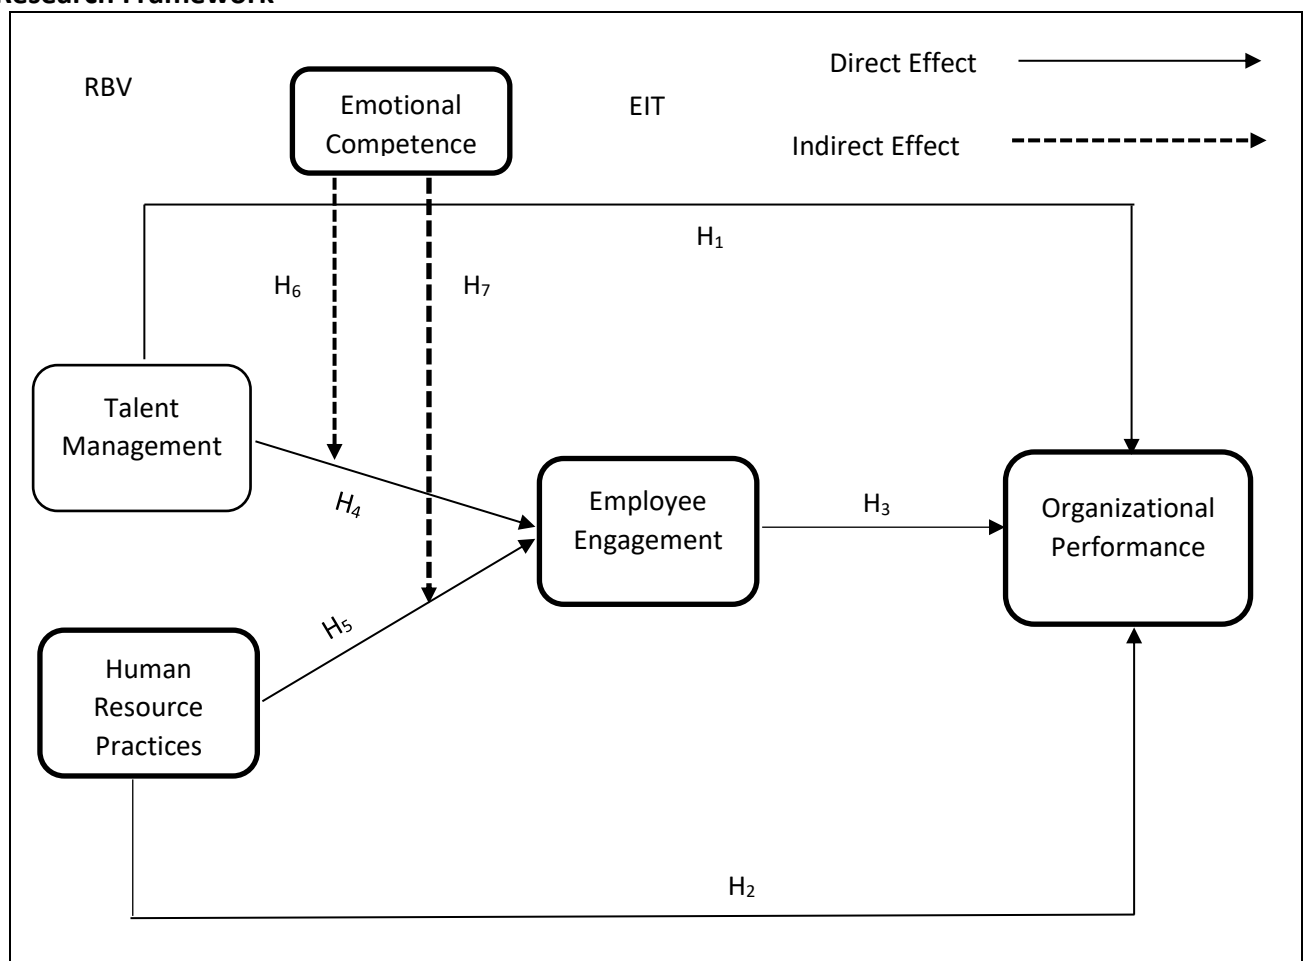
Research Framework

RBV

Emotional Competence

EIT

Direct Effect

Indirect Effect

$H_1$

$H_6$

$H_7$

Talent Management

$H_4$

Employee Engagement

$H_3$

Organizational Performance

$H_5$

Human Resource Practices

$H_2$